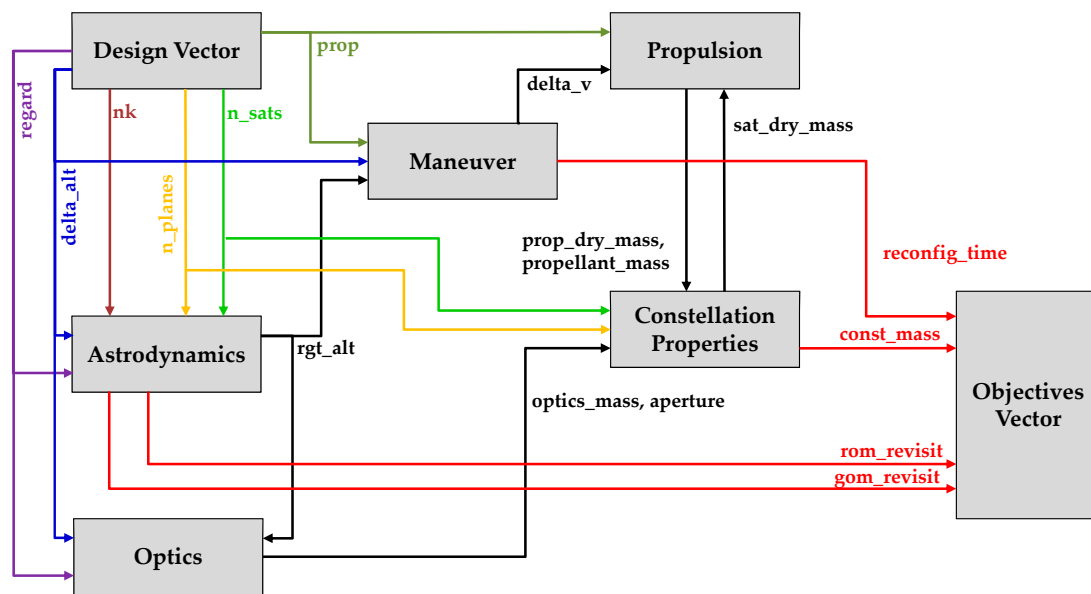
Design Vector
prop
Propulsion
delta_v
regard
nk
n_sats
sat_dry_mass
Maneuver
delta_alt
n_planes
reconfig_time
prop_dry_mass, propellant_mass
Constellation Properties
const_mass
Astrodynamics
rgt_alt
Objectives Vector
optics_mass, aperture
rom_revisit
gom_revisit
Optics